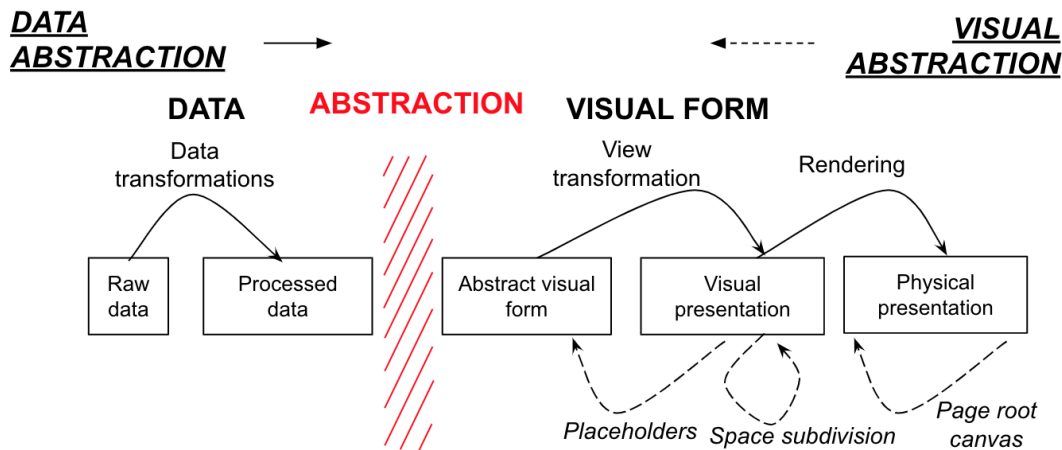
DATA ABSTRACTION

VISUAL ABSTRACTION

DATA

ABSTRACTION

VISUAL FORM

Data transformations

View transformation

Rendering

Raw data

Processed data

Abstract visual form

Visual presentation

Physical presentation

Placeholders

Space subdivision

Page root canvas